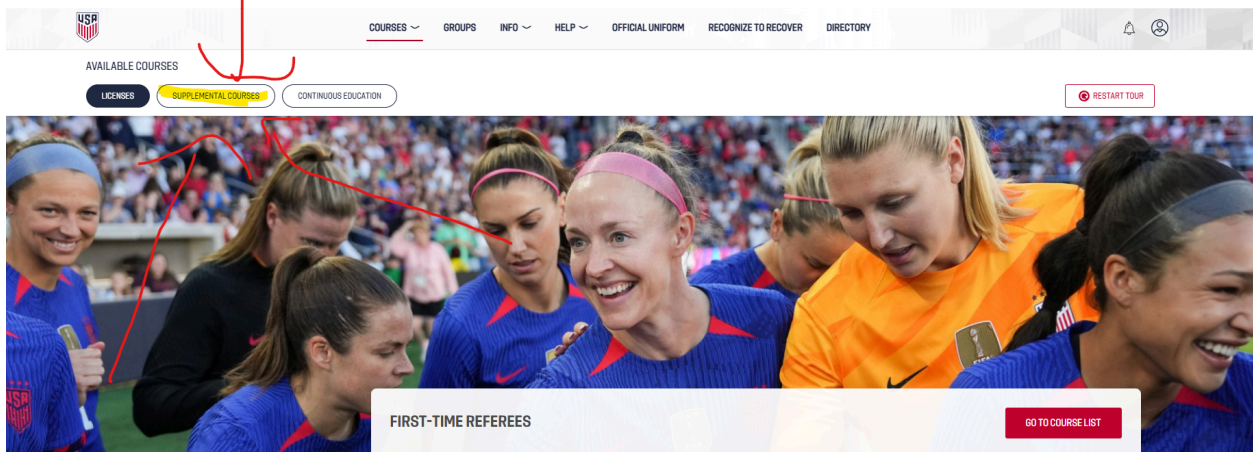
USA

COURSES GROUPS INFO HELP OFFICIAL UNIFORM RECOGNIZE TO RECOVER DIRECTORY

AVAILABLE COURSES

LICENSES SUPPLEMENTAL COURSES CONTINUOUS EDUCATION

RESTART TOUR

FIRST-TIME REFEREES

GO TO COURSE LIST